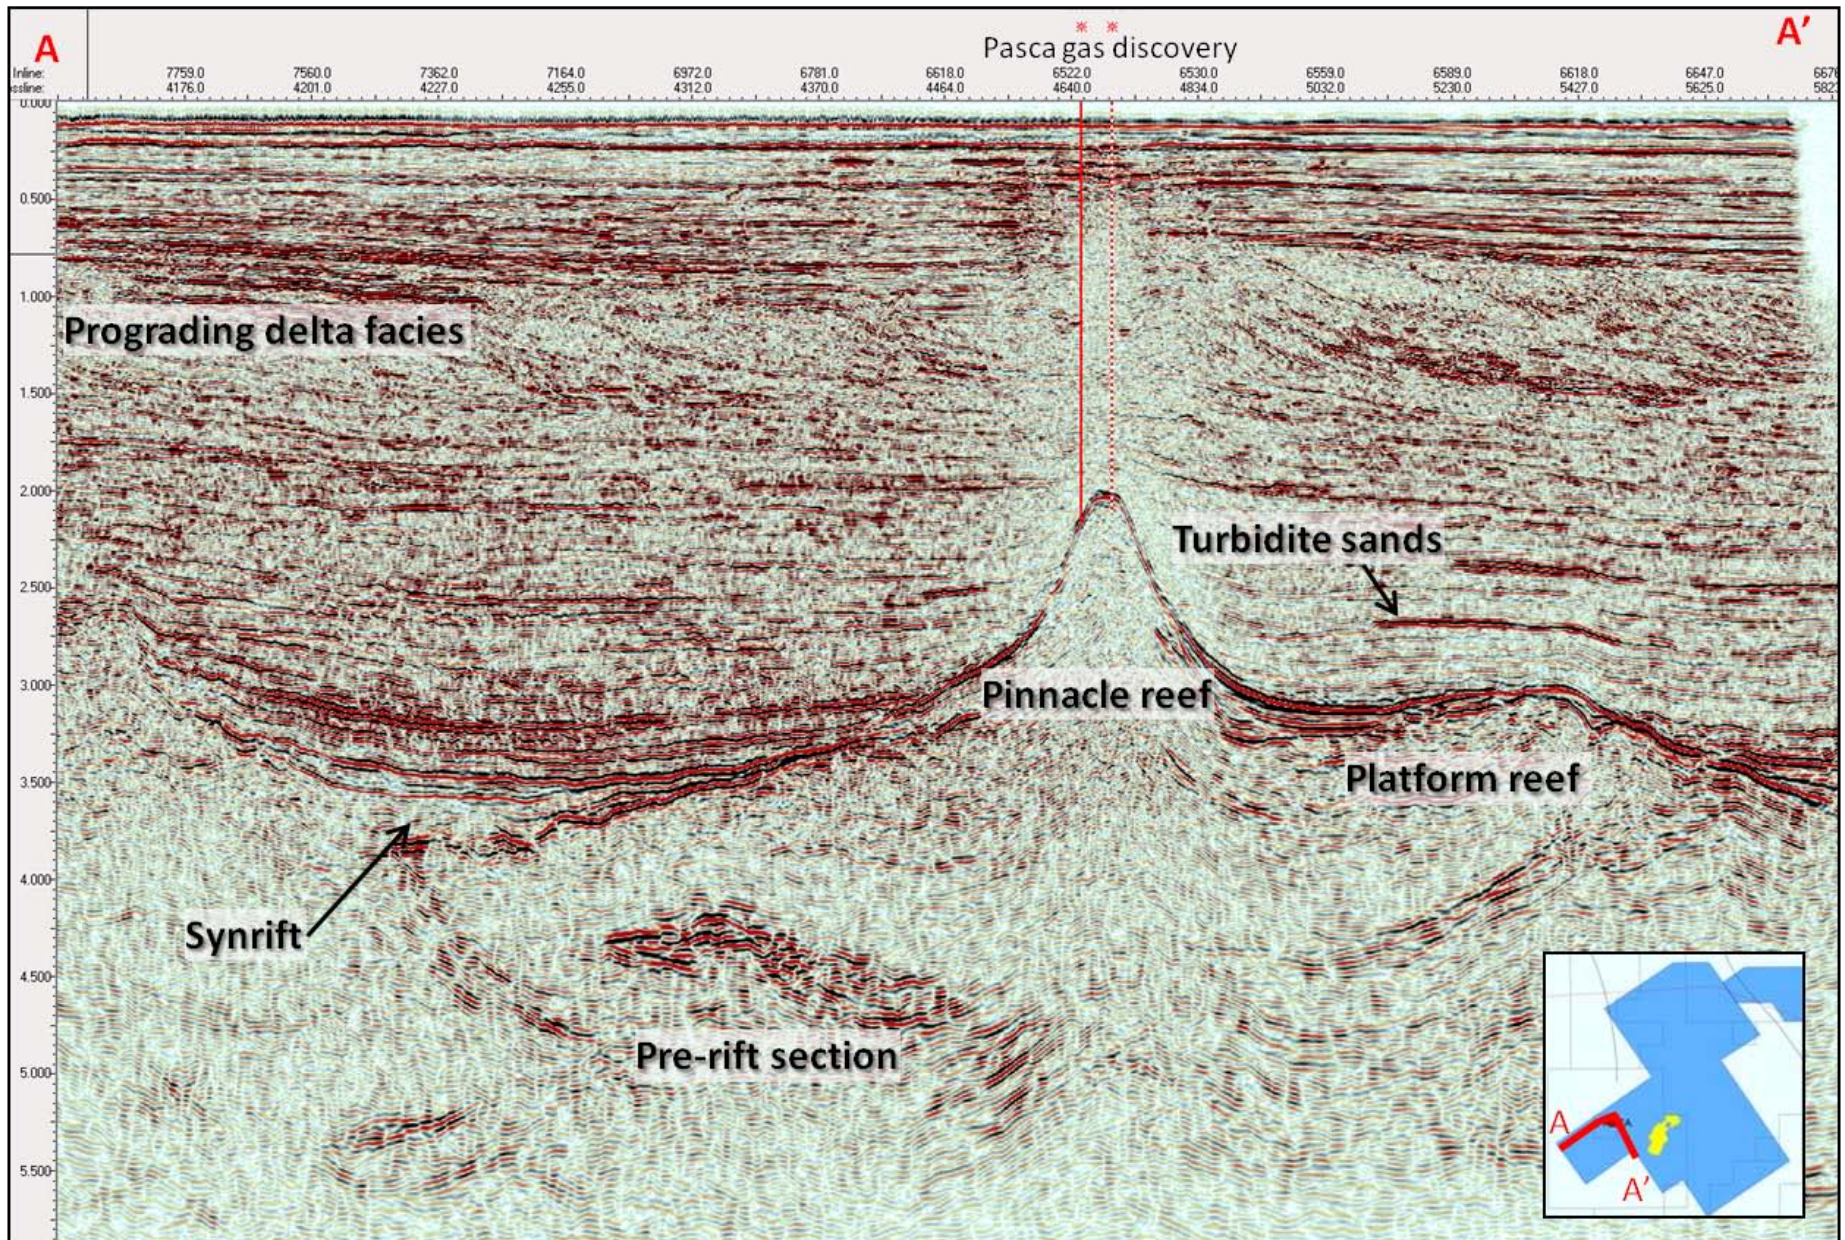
A

Pasca gas discovery

A'

Inline:
sline:

| 7759.0 | 7560.0 | 7362.0 | 7164.0 | 6972.0 | 6781.0 | 6618.0 | 6522.0 | 6530.0 | 6559.0 | 6589.0 | 6618.0 | 6647.0 | 667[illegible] |
|---|---|---|---|---|---|---|---|---|---|---|---|---|---|
| 4176.0 | 4201.0 | 4227.0 | 4255.0 | 4312.0 | 4370.0 | 4464.0 | 4640.0 | 4834.0 | 5032.0 | 5230.0 | 5427.0 | 5625.0 | 582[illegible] |

0.000
0.500
1.000
1.500
2.000
2.500
3.000
3.500
4.000
4.500
5.000
5.500

Prograding delta facies

Turbidite sands

Pinnacle reef

Platform reef

Synrift

Pre-rift section

A

A'